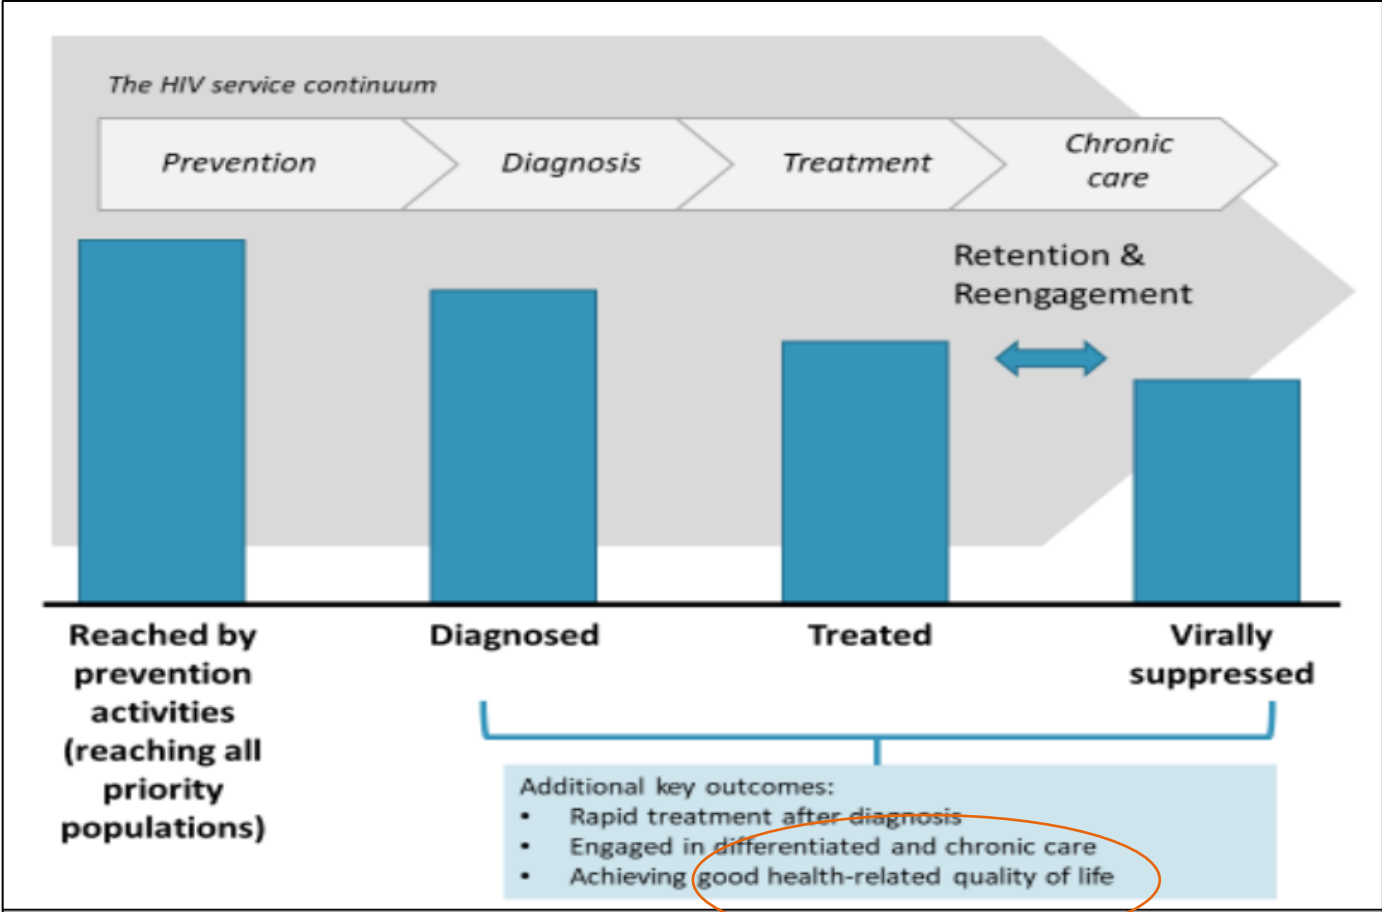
The HIV service continuum

Prevention

Diagnosis

Treatment

Chronic care

Retention & Reengagement

Reached by prevention activities (reaching all priority populations)

Diagnosed

Treated

Virally suppressed

Additional key outcomes:
• Rapid treatment after diagnosis
• Engaged in differentiated and chronic care
• Achieving good health-related quality of life